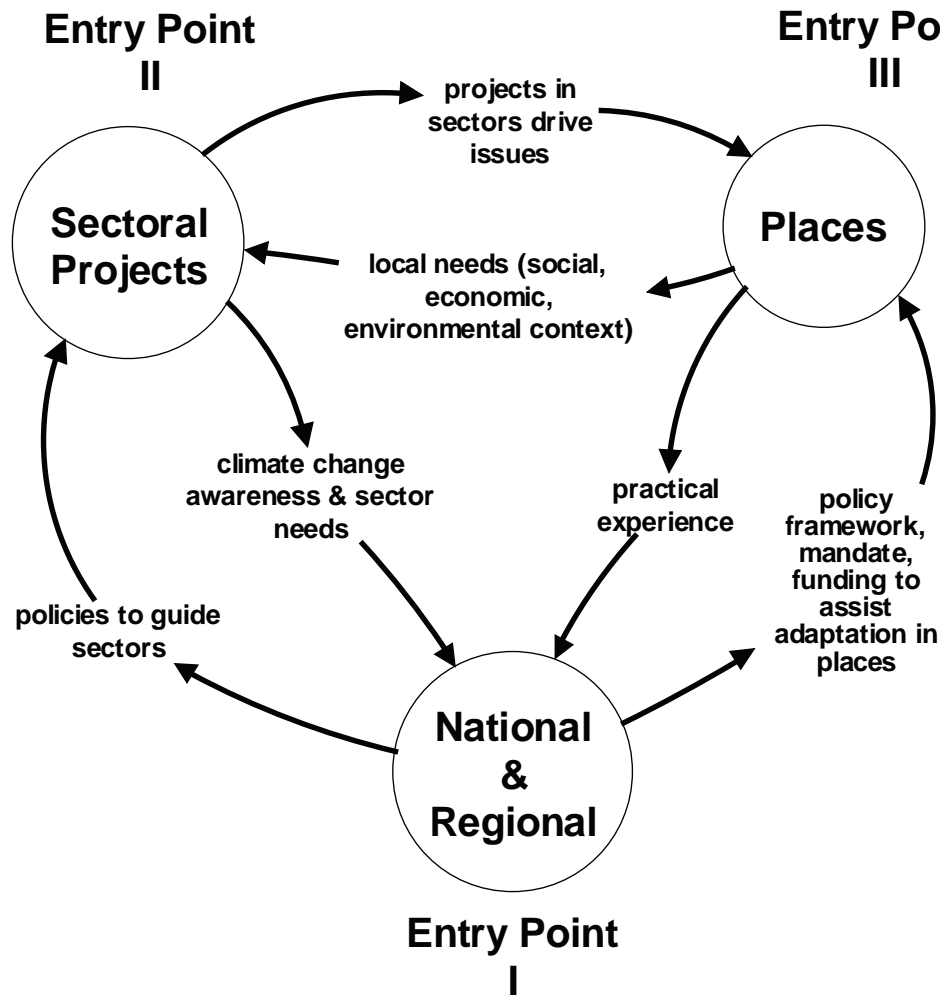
Entry Point
II

Entry Po
III

projects in sectors drive issues

Sectoral Projects

Places

local needs (social, economic, environmental context)

climate change awareness & sector needs

practical experience

policy framework, mandate, funding to assist adaptation in places

policies to guide sectors

National & Regional

Entry Point
I